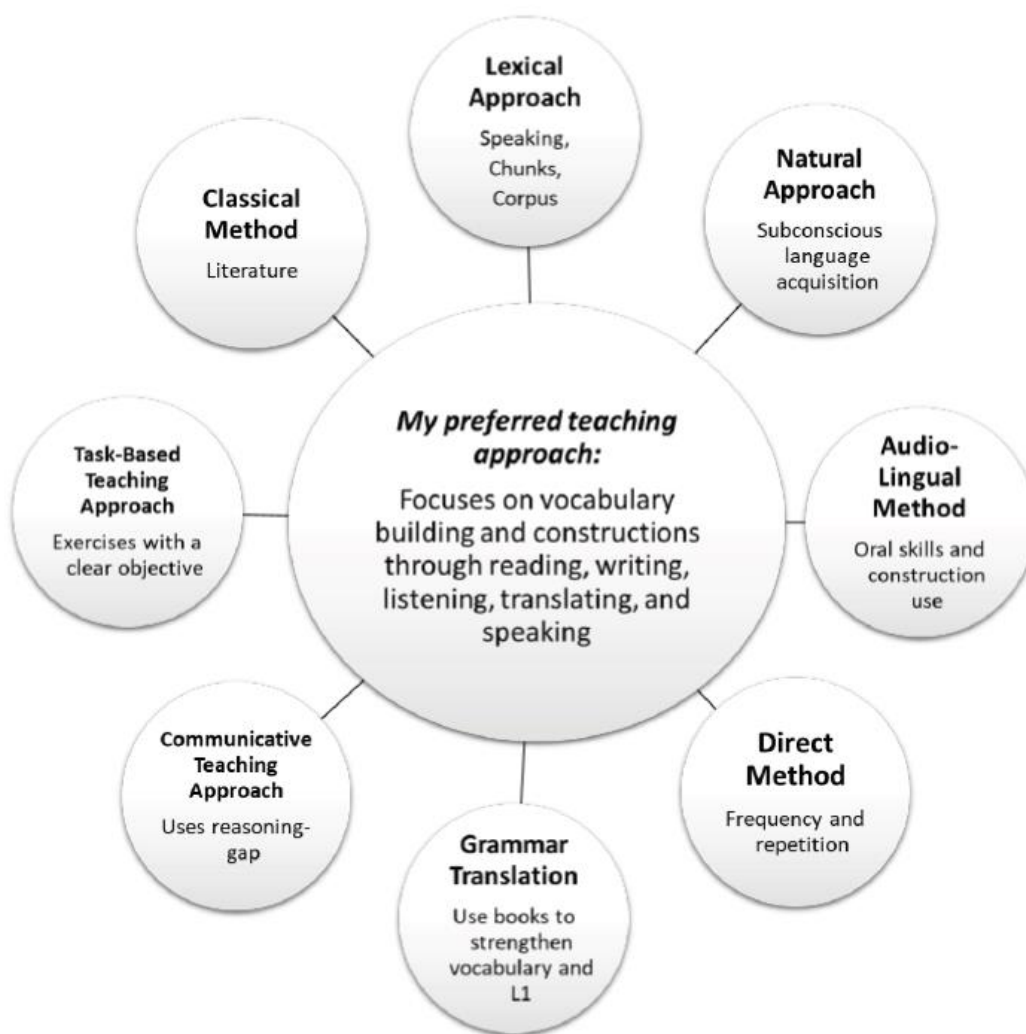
Lexical Approach
Speaking, Chunks, Corpus

Classical Method
Literature

Natural Approach
Subconscious language acquisition

My preferred teaching approach:
Focuses on vocabulary building and constructions through reading, writing, listening, translating, and speaking

Task-Based Teaching Approach
Exercises with a clear objective

Audio-Lingual Method
Oral skills and construction use

Communicative Teaching Approach
Uses reasoning-gap

Direct Method
Frequency and repetition

Grammar Translation
Use books to strengthen vocabulary and L1